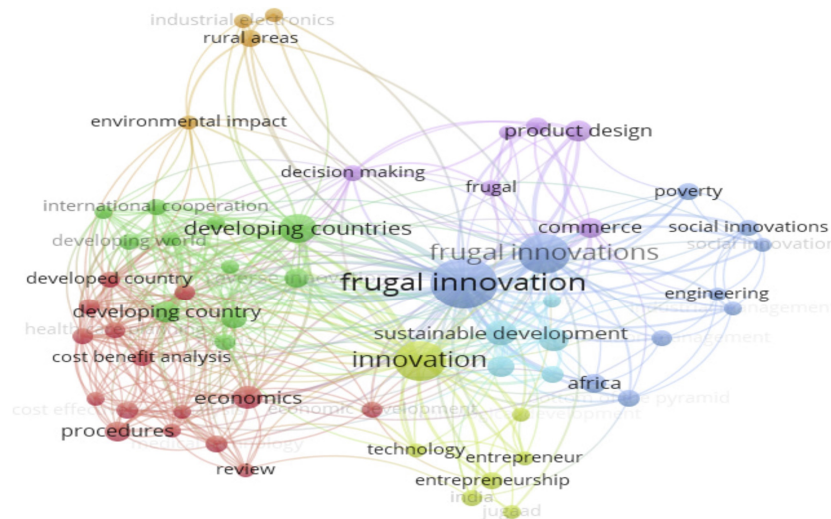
industrial electronics
rural areas
environmental impact
product design
decision making
frugal
poverty
international cooperation
commerce
social innovations
developing countries
social innovation
developing world
frugal innovations
developed country
frugal innovation
engineering
developing country
health
management
sustainable development
cost benefit analysis
innovation
africa
economics
economic development
cost effe
pyramid
development
procedures
technology
review
entrepreneur
entrepreneurship
india
jugaad